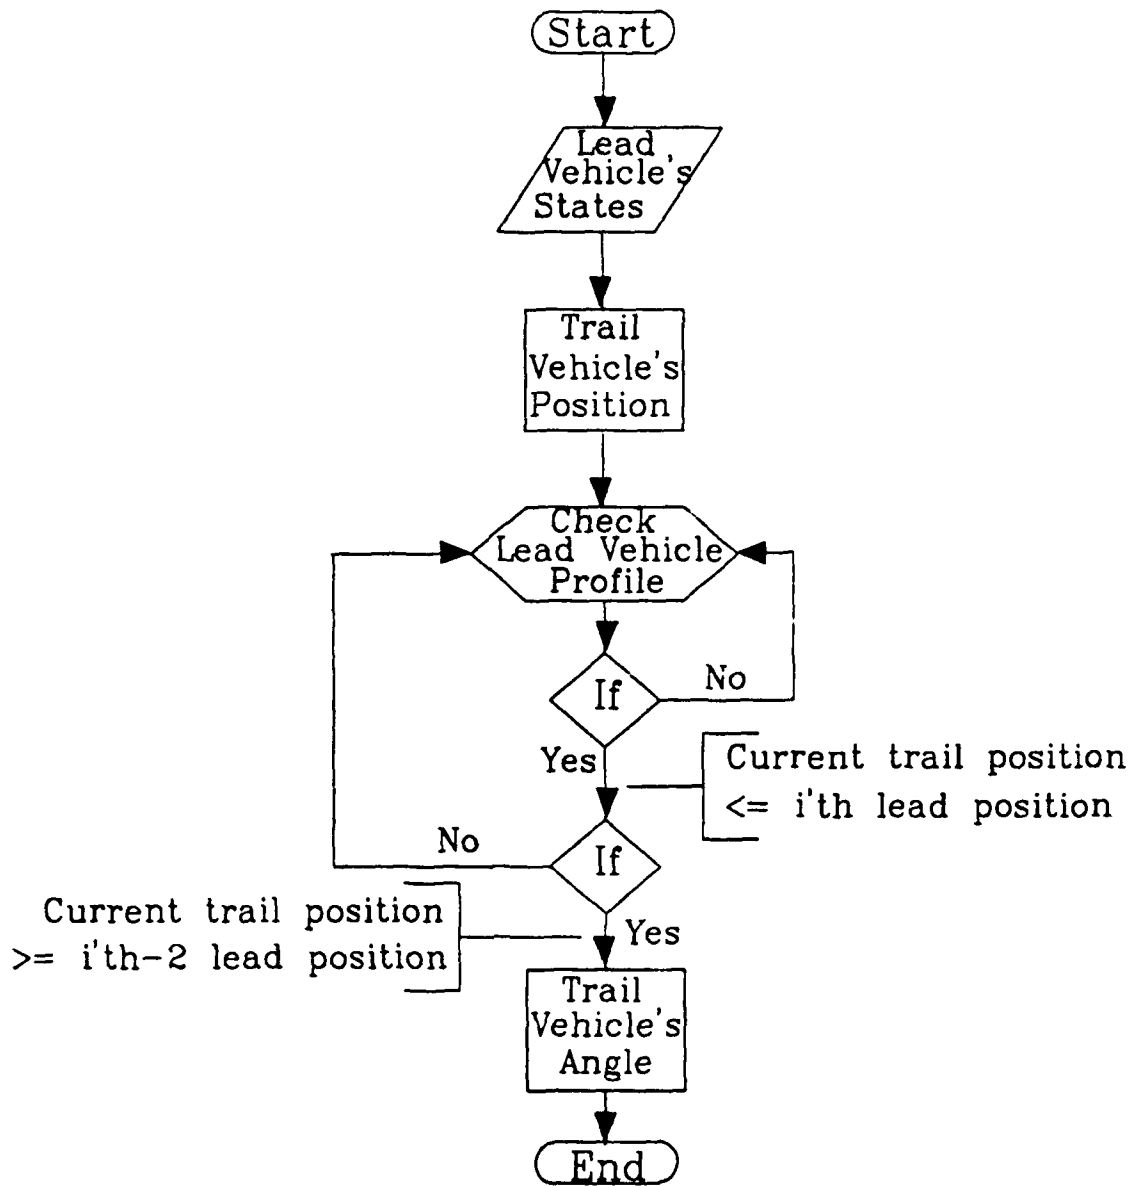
Start

Lead Vehicle's States

Trail Vehicle's Position

Check Lead Vehicle Profile

If

No

Yes

Current trail position <= i'th lead position

No

If

Current trail position >= i'th-2 lead position

Yes

Trail Vehicle's Angle

End